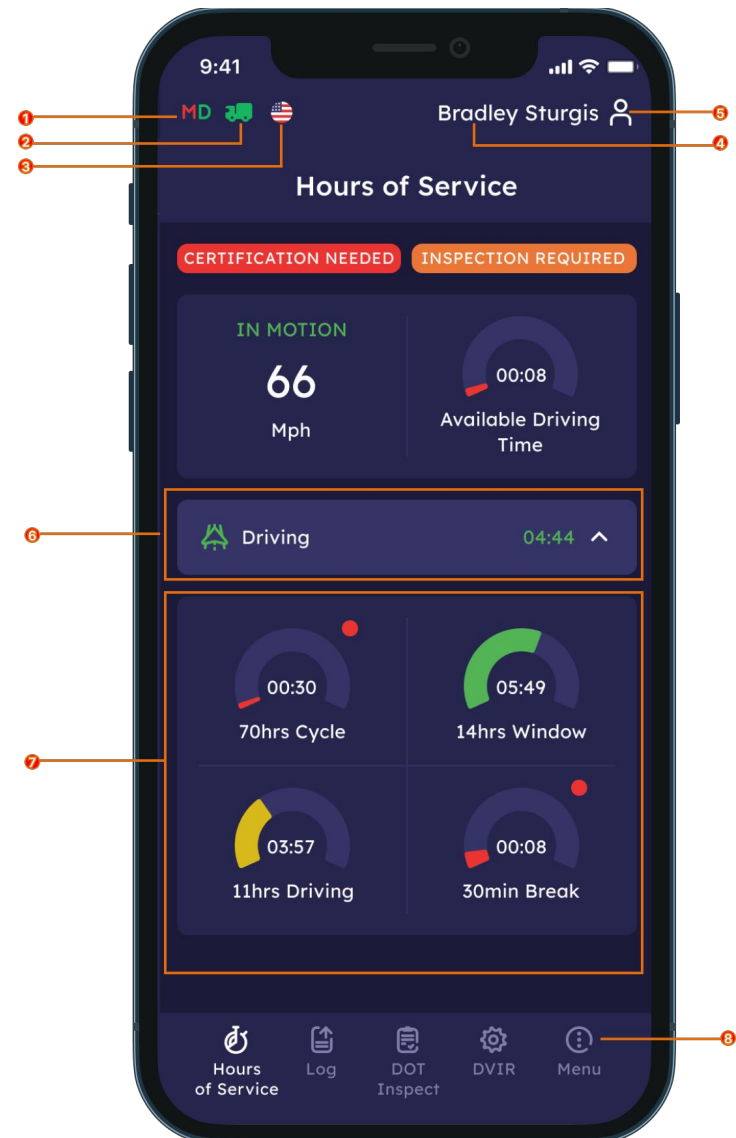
9:41

1 MD
2
3

Bradley Sturgis 5
4

Hours of Service

CERTIFICATION NEEDED INSPECTION REQUIRED

IN MOTION
66
Mph

00:08
Available Driving Time

6 Driving 04:44

7
00:30
70hrs Cycle

05:49
14hrs Window

03:57
11hrs Driving

00:08
30min Break

Hours of Service
Log
DOT Inspect
DVIR
Menu
8